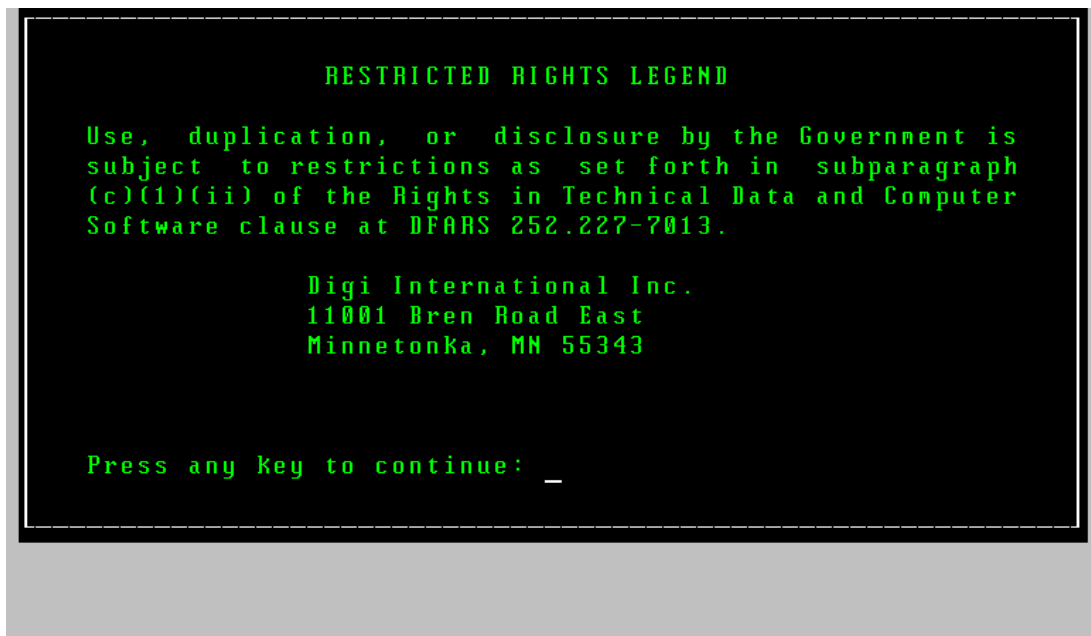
RESTRICTED RIGHTS LEGEND

Use, duplication, or disclosure by the Government is subject to restrictions as set forth in subparagraph (c)(1)(ii) of the Rights in Technical Data and Computer Software clause at DFARS 252.227-7013.

Digi International Inc.
11001 Bren Road East
Minnetonka, MN 55343

Press any key to continue: _